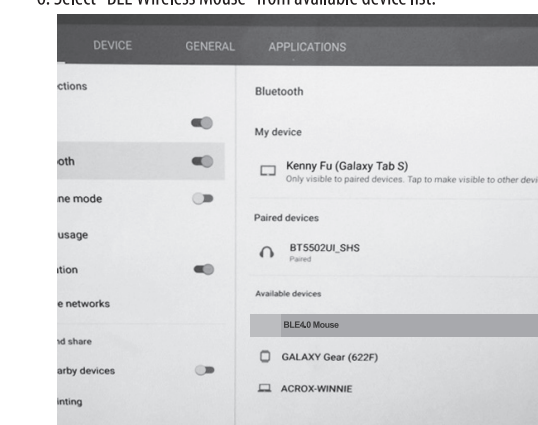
6. Select "BLE Wireless Mouse" from available device list.

DEVICE GENERAL APPLICATIONS

ctions

ooth

ne mode

usage

ation

e networks

nd share

arby devices

inting

Bluetooth

My device

Kenny Fu (Galaxy Tab S)
Only visible to paired devices. Tap to make visible to other devi

Paired devices

BT5502UI_SHS
Paired

Available devices

BLE4.0 Mouse

GALAXY Gear (622F)

ACROX-WINNIE